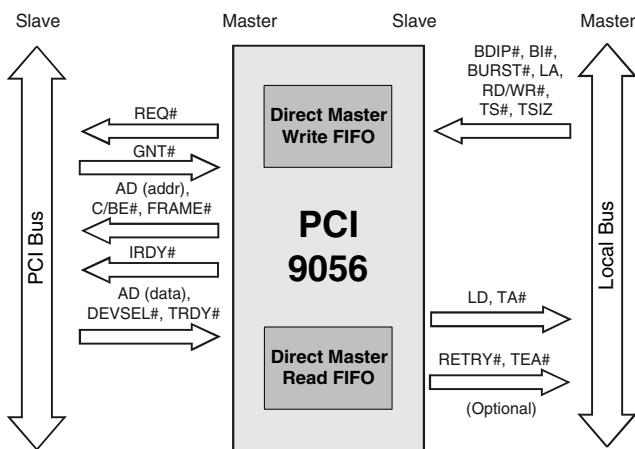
Slave

Master

Slave

Master

PCI Bus

REQ#

GNT#

AD (addr), C/BE#, FRAME#

IRDY#

AD (data), DEVSEL#, TRDY#

Direct Master Write FIFO

PCI 9056

Direct Master Read FIFO

BDIP#, BI#, BURST#, LA, RD/WR#, TS#, TSIZ

LD, TA#

RETRY#, TEA#

(Optional)

Local Bus